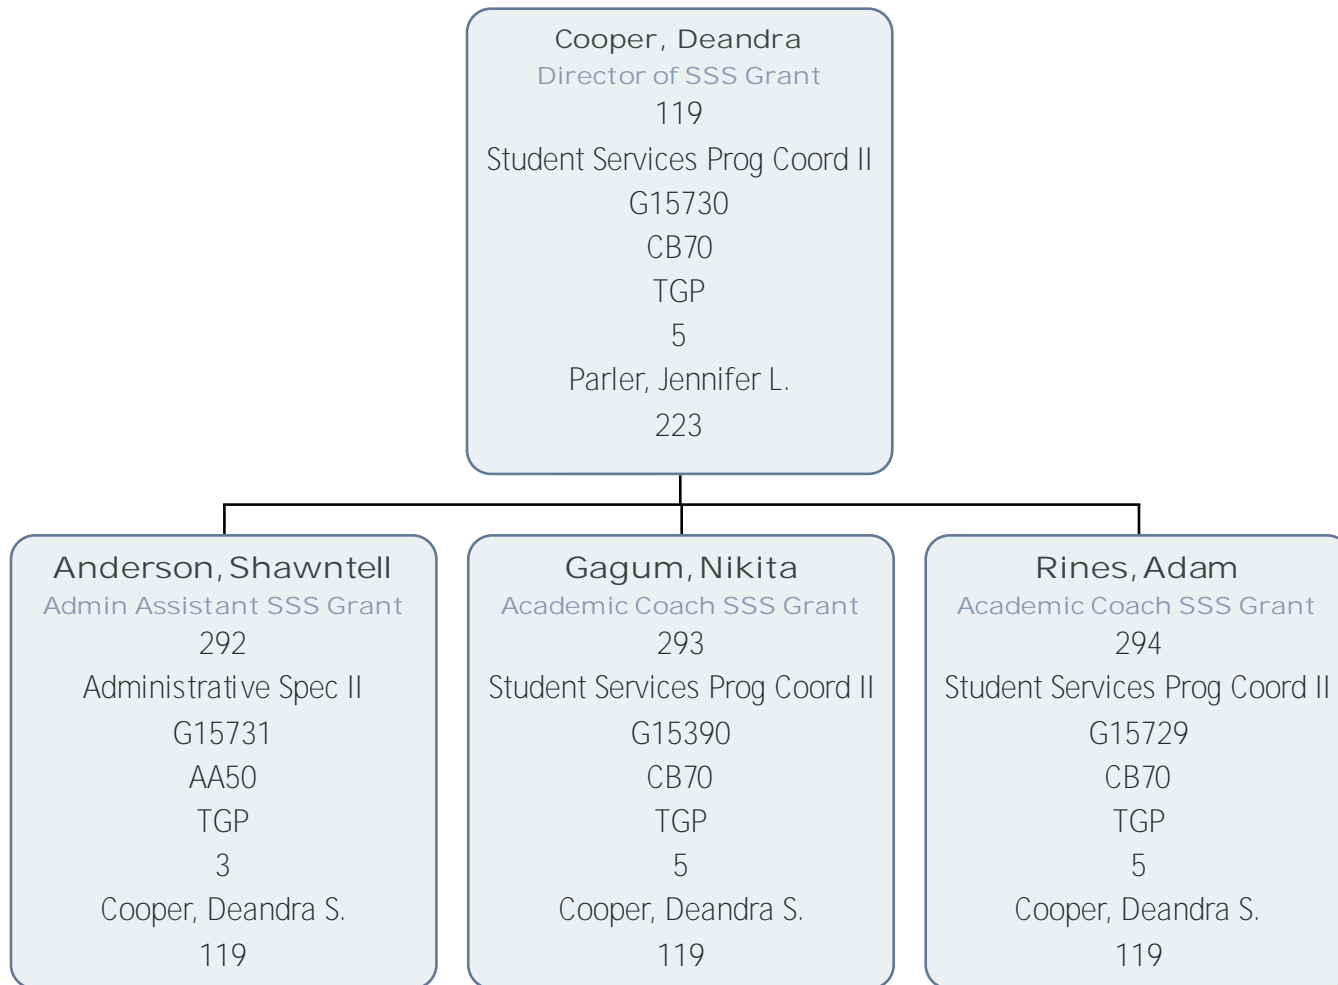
Cooper, Deandra
Director of SSS Grant
119
Student Services Prog Coord II
G15730
CB70
TGP
5
Parler, Jennifer L.
223

Anderson, Shawntell
Admin Assistant SSS Grant
292
Administrative Spec II
G15731
AA50
TGP
3
Cooper, Deandra S.
119

Gagum, Nikita
Academic Coach SSS Grant
293
Student Services Prog Coord II
G15390
CB70
TGP
5
Cooper, Deandra S.
119

Rines, Adam
Academic Coach SSS Grant
294
Student Services Prog Coord II
G15729
CB70
TGP
5
Cooper, Deandra S.
119